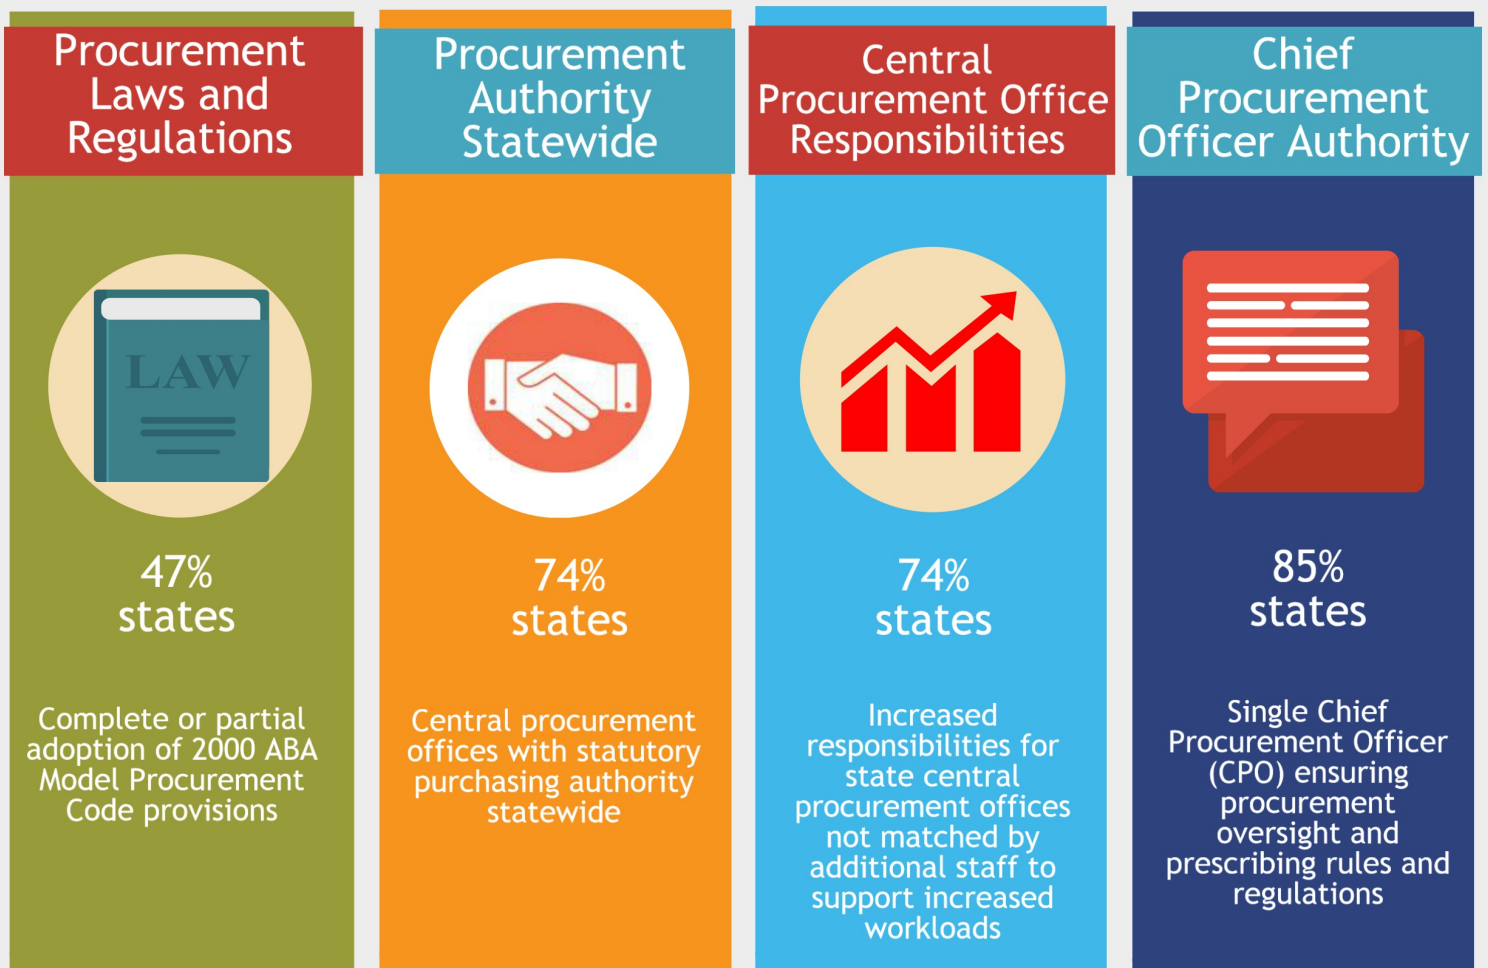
Procurement Laws and Regulations

LAW

47%
states

Complete or partial adoption of 2000 ABA Model Procurement Code provisions

Procurement Authority Statewide

74%
states

Central procurement offices with statutory purchasing authority statewide

Central Procurement Office Responsibilities

74%
states

Increased responsibilities for state central procurement offices not matched by additional staff to support increased workloads

Chief Procurement Officer Authority

85%
states

Single Chief Procurement Officer (CPO) ensuring procurement oversight and prescribing rules and regulations